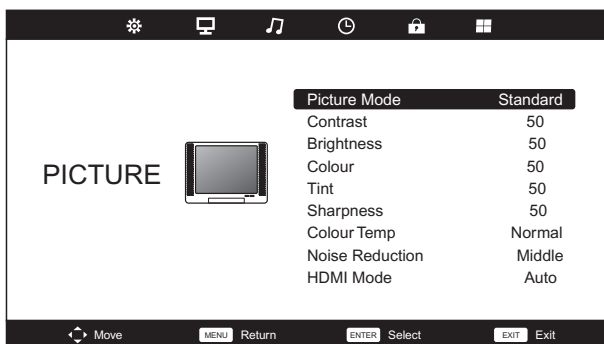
PICTURE

| | |
|---|---|
| Picture Mode | Standard |
| Contrast | 50 |
| Brightness | 50 |
| Colour | 50 |
| Tint | 50 |
| Sharpness | 50 |
| Colour Temp | Normal |
| Noise Reduction | Middle |
| HDMI Mode | Auto |

Move MENU Return ENTER Select EXIT Exit